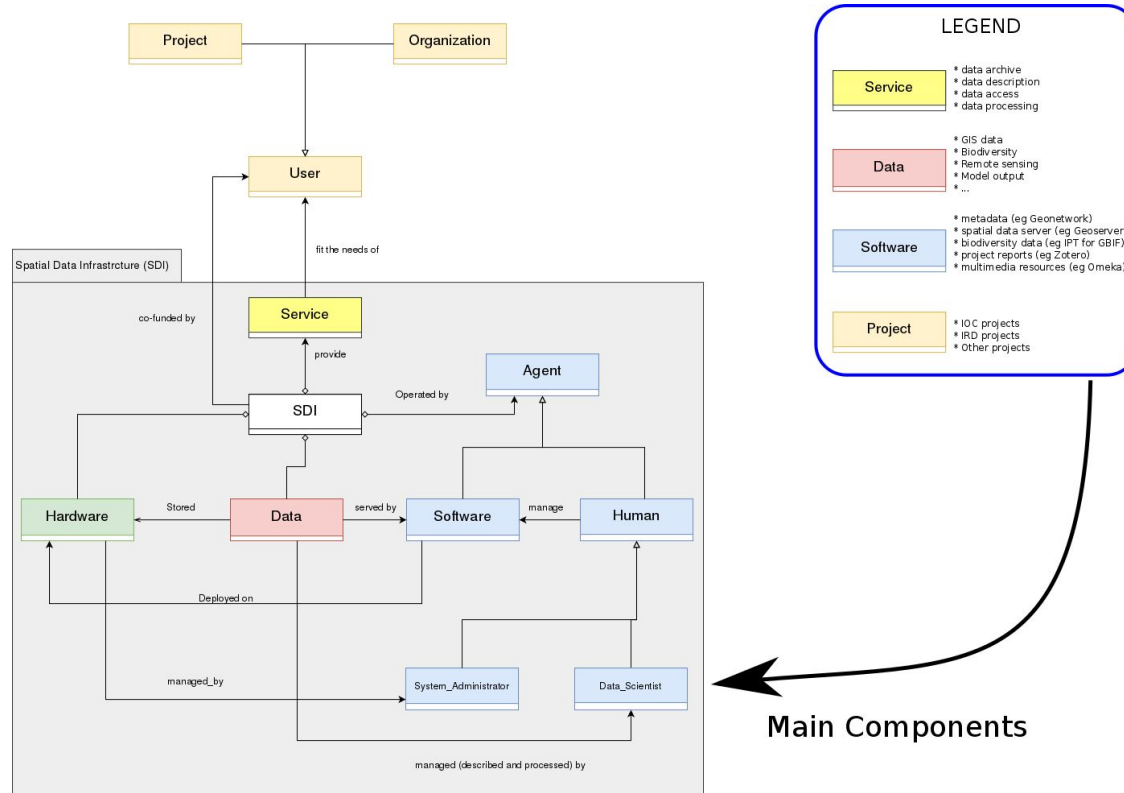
Project

Organization

User

fit the needs of

Spatial Data Infrastrcture (SDI)

co-funded by

Service

provide

Agent

Operated by

SDI

Hardware

Stored

Data

served by

Software

manage

Human

Deployed on

managed_by

System_Administrator

Data_Scientist

managed (described and processed) by

LEGEND

Service

* data archive
* data description
* data access
* data processing

Data

* GIS data
* Biodiversity
* Remote sensing
* Model output
* ...

Software

* metadata (eg Geonetwork)
* spatial data server (eg Geoserver
* biodiversity data (eg IPT for GBIF)
* project reports (eg Zotero)
* multimedia resources (eg Omeka)

Project

* IOC projects
* IRD projects
* Other projects

Main Components